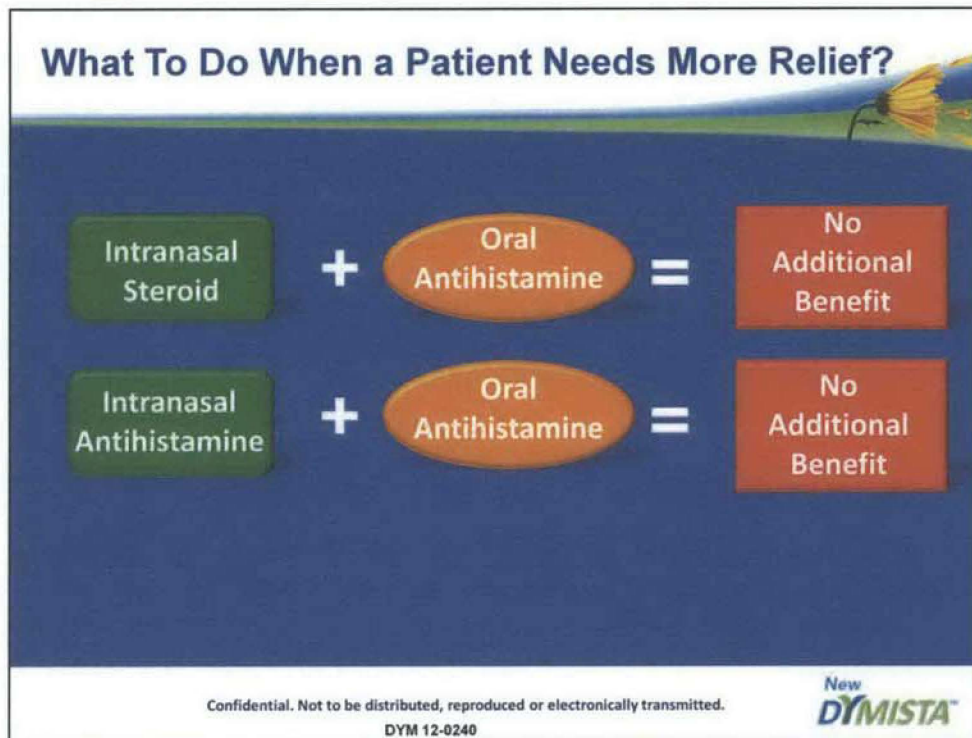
What To Do When a Patient Needs More Relief?

Intranasal Steroid + Oral Antihistamine = No Additional Benefit

Intranasal Antihistamine + Oral Antihistamine = No Additional Benefit

Confidential. Not to be distributed, reproduced or electronically transmitted.
DYM 12-0240

New DYMISTA